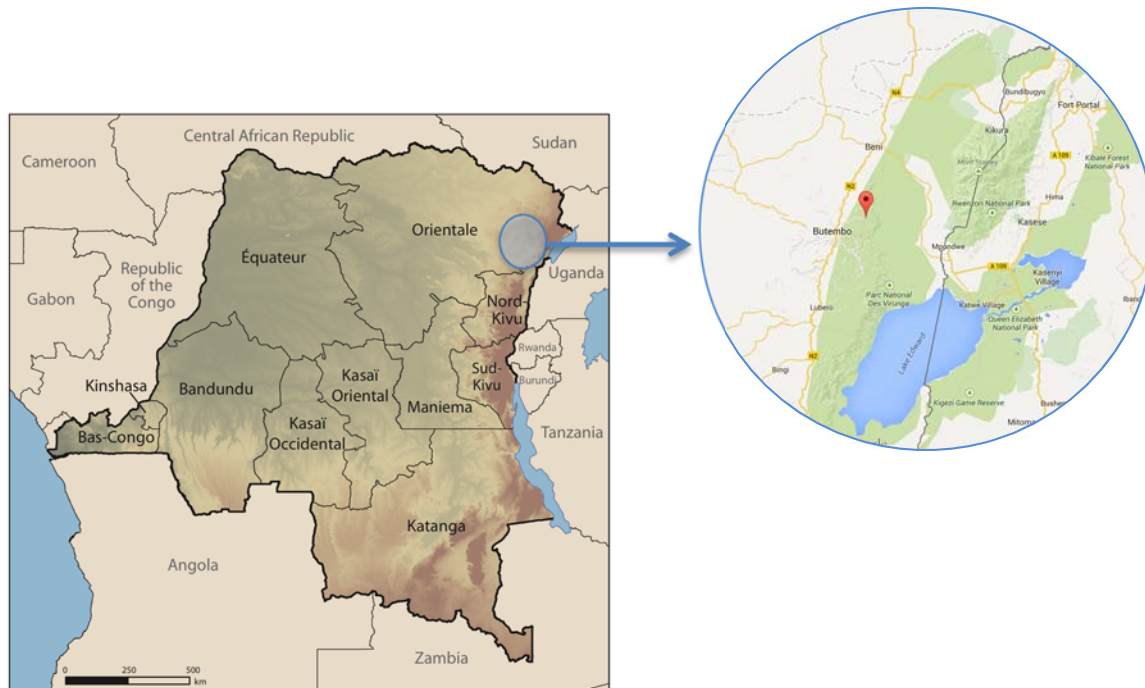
Central African Republic
Sudan
Cameroon
Orientale
Équateur
Republic of the Congo
Uganda
Gabon
Nord-Kivu
Rwanda
Burundi
Kinshasa
Bandundu
Kasaï Oriental
Sud-Kivu
Maniema
Bas-Congo
Kasaï Occidental
Tanzania
Katanga
Angola
Zambia
0
250
500
km

N4
Bundibugyo
Fort Portal
Kikura
Beni
A 109
Kibale Forest National Park
Mont Stanley
N2
Rwenzori National Park
Hima
Butembo
Kasese
Mpondwe
A 109
Kasenyi Village
Lubero
Parc National Des Virunga
Katwe Village
Queen Elizabeth National Park
Ibanda
N2
Bingi
Lake Edward
Kigezi Game Reserve
Bushe
Mitoma